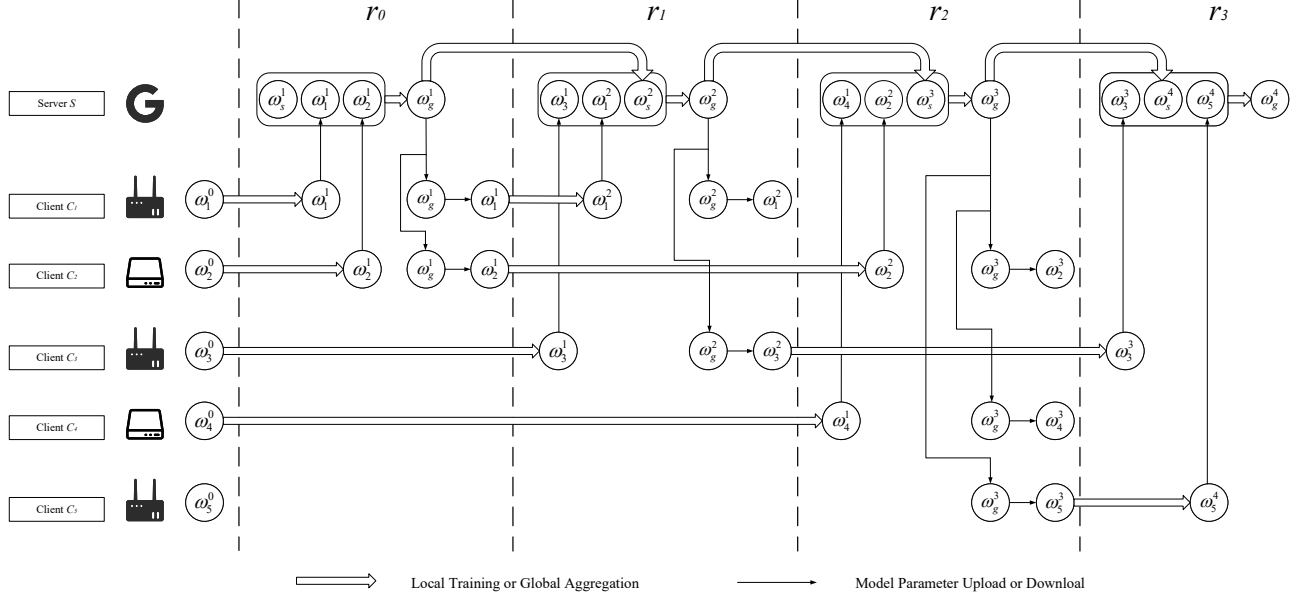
$r_0$ $r_1$ $r_2$ $r_3$

Server $S$

$\omega_s^1$ $\omega_1^1$ $\omega_2^1$ $\omega_g^1$ $\omega_3^1$ $\omega_1^2$ $\omega_s^2$ $\omega_g^2$ $\omega_4^1$ $\omega_2^2$ $\omega_s^3$ $\omega_g^3$ $\omega_3^3$ $\omega_s^4$ $\omega_5^4$ $\omega_g^4$

Client $C_1$

$\omega_1^0$ $\omega_1^1$ $\omega_g^1$ $\omega_1^1$ $\omega_1^2$ $\omega_g^2$ $\omega_1^2$

Client $C_2$

$\omega_2^0$ $\omega_2^1$ $\omega_g^1$ $\omega_2^1$ $\omega_2^2$ $\omega_g^3$ $\omega_2^3$

Client $C_3$

$\omega_3^0$ $\omega_3^1$ $\omega_g^2$ $\omega_3^2$ $\omega_3^3$

Client $C_4$

$\omega_4^0$ $\omega_4^1$ $\omega_g^3$ $\omega_4^3$

Client $C_5$

$\omega_5^0$ $\omega_g^3$ $\omega_5^3$ $\omega_5^4$

Local Training or Global Aggregation

Model Parameter Upload or Downloal